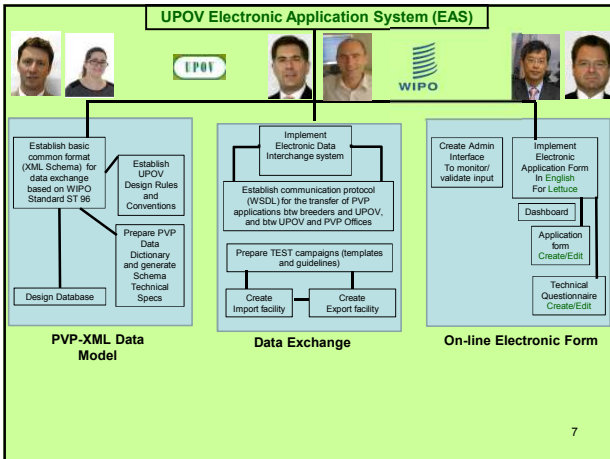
UPOV Electronic Application System (EAS)

UPOV

WIPO

Establish basic common format (XML Schema) for data exchange based on WIPO Standard ST 96

Establish UPOV Design Rules and Conventions

Prepare PVP Data Dictionary and generate Schema Technical Specs

Design Database

PVP-XML Data Model

Implement Electronic Data Interchange system

Establish communication protocol (WSDL) for the transfer of PVP applications btw breeders and UPOV, and btw UPOV and PVP Offices

Prepare TEST campaigns (templates and guidelines)

Create Import facility

Create Export facility

Data Exchange

Create Admin Interface To monitor/ validate input

Implement Electronic Application Form In English For Lettuce

Dashboard

Application form Create/Edit

Technical Questionnaire Create/Edit

On-line Electronic Form

7